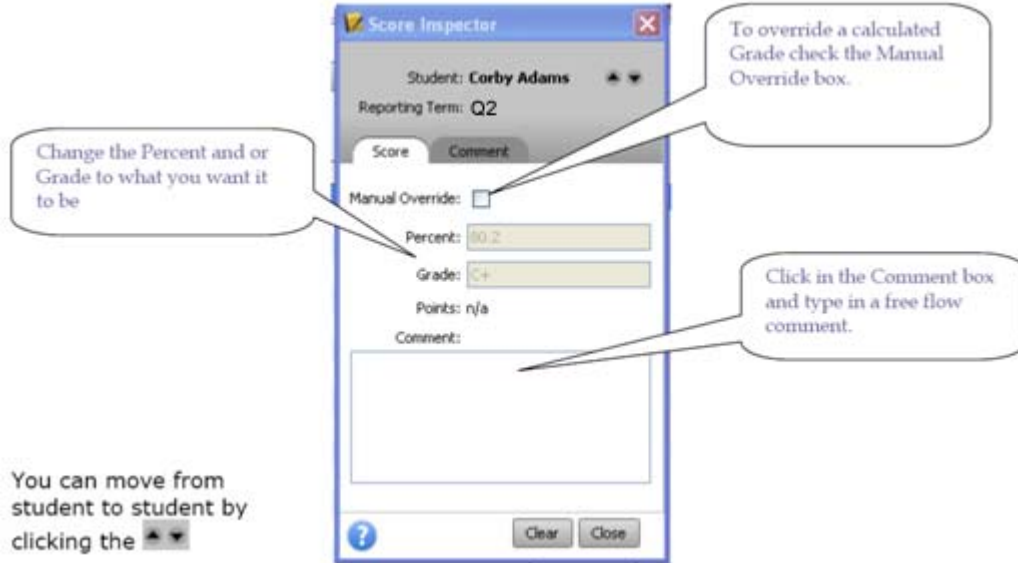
Score Inspector

Student: Corby Adams

Reporting Term: Q2

Score Comment

Manual Override:

Percent: 80.2

Grade: C+

Points: n/a

Comment:

Clear Close

To override a calculated Grade check the Manual Override box.

Change the Percent and or Grade to what you want it to be

Click in the Comment box and type in a free flow comment.

You can move from student to student by clicking the